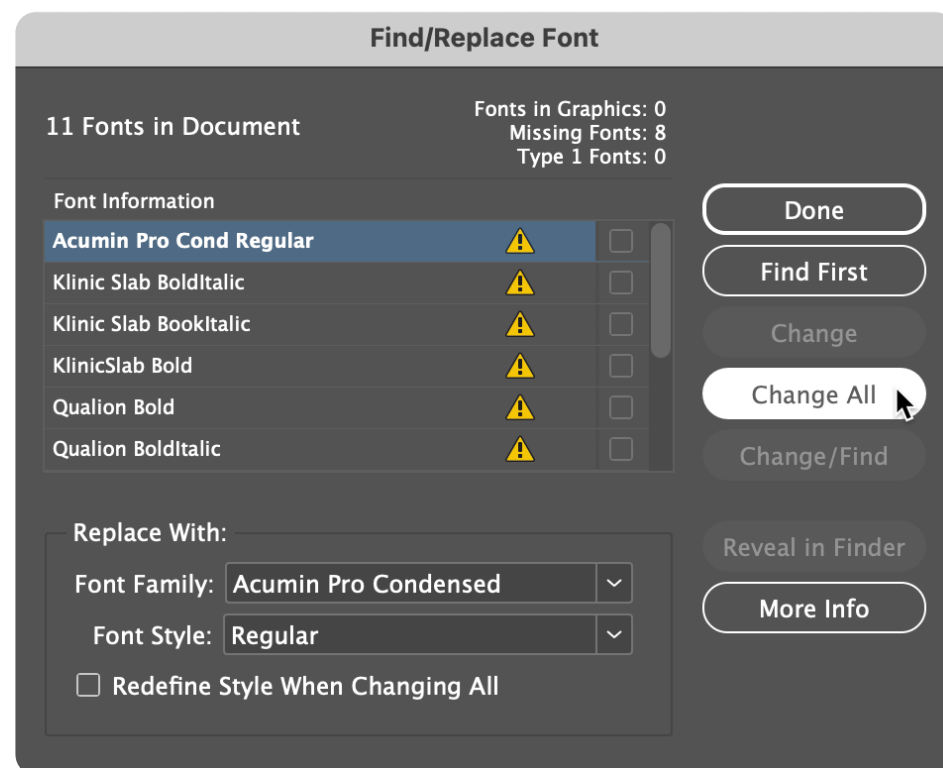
Find/Replace Font

11 Fonts in Document

Fonts in Graphics: 0
Missing Fonts: 8
Type 1 Fonts: 0

Font Information

Acumin Pro Cond Regular
Klinic Slab BoldItalic
Klinic Slab BookItalic
KlinicSlab Bold
Qualion Bold
Qualion BoldItalic

Done
Find First
Change
Change All
Change/Find

Replace With:
Font Family: Acumin Pro Condensed
Font Style: Regular
Redefine Style When Changing All

Reveal in Finder
More Info